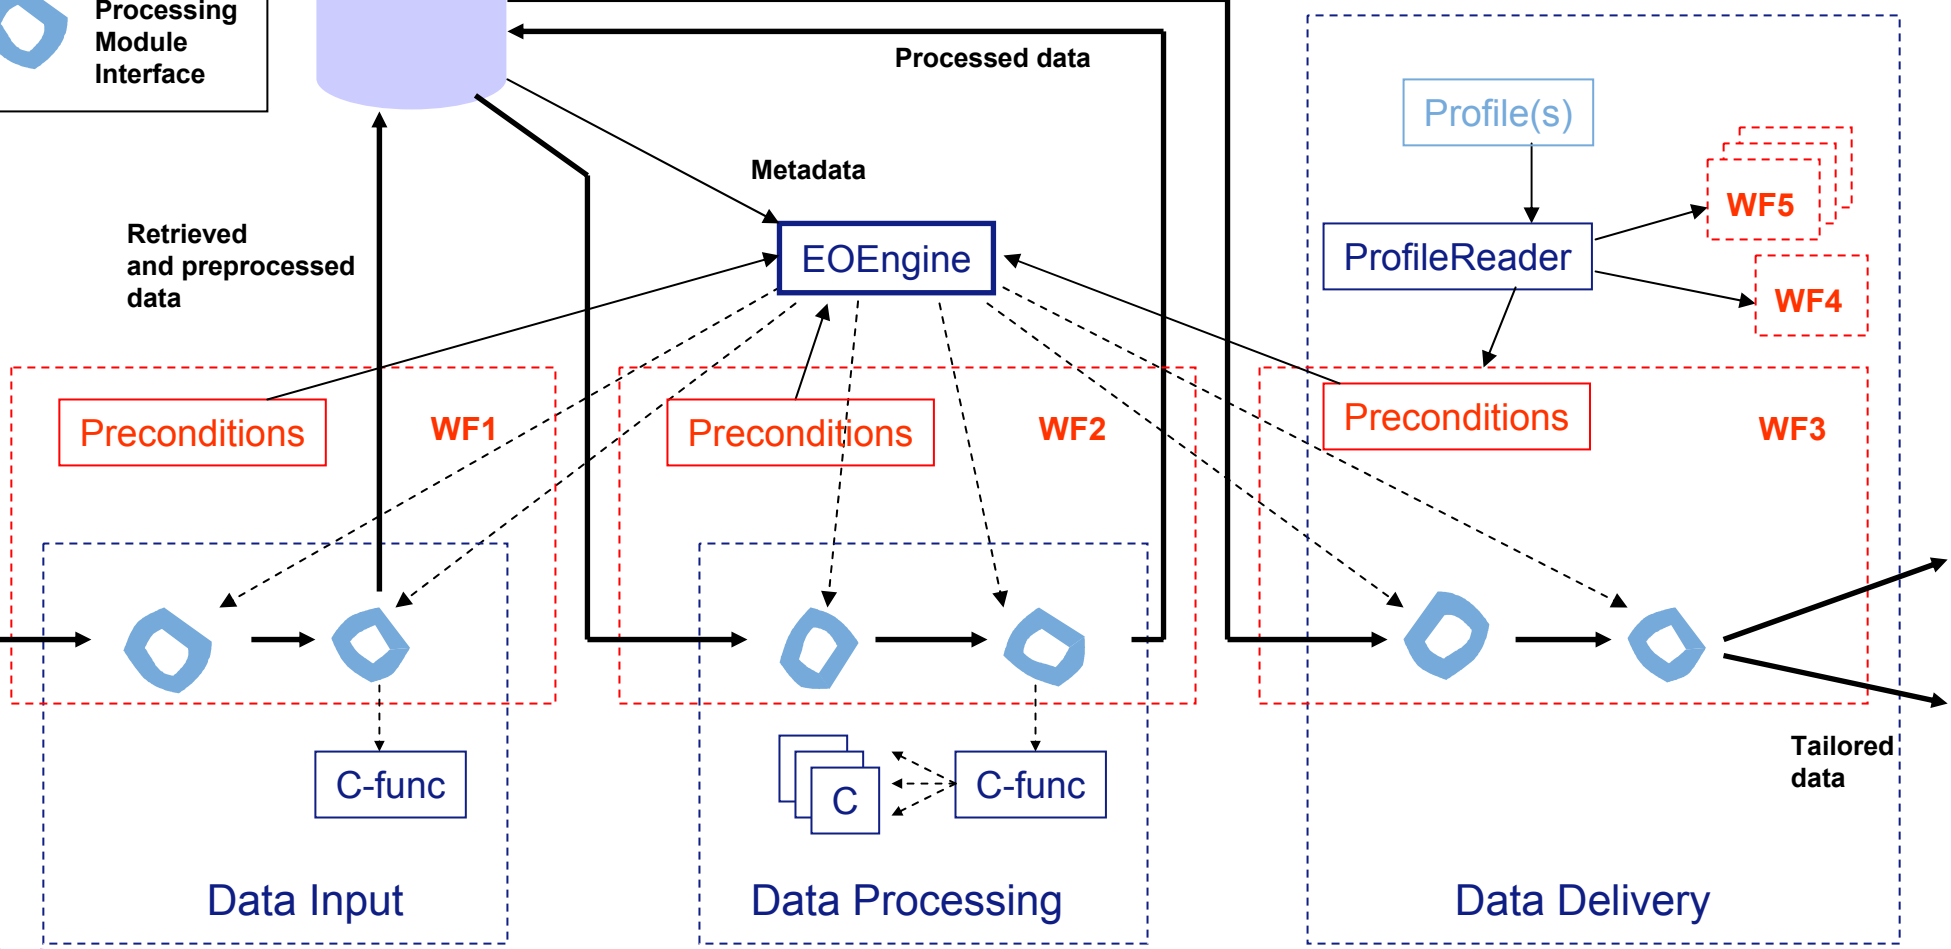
Processing Module Interface

Processed data

Metadata

Retrieved and preprocessed data

EOEngine

Profile(s)

ProfileReader

WF5

WF4

Preconditions

WF1

Preconditions

WF2

Preconditions

WF3

C-func

C

C-func

Tailored data

Data Input

Data Processing

Data Delivery